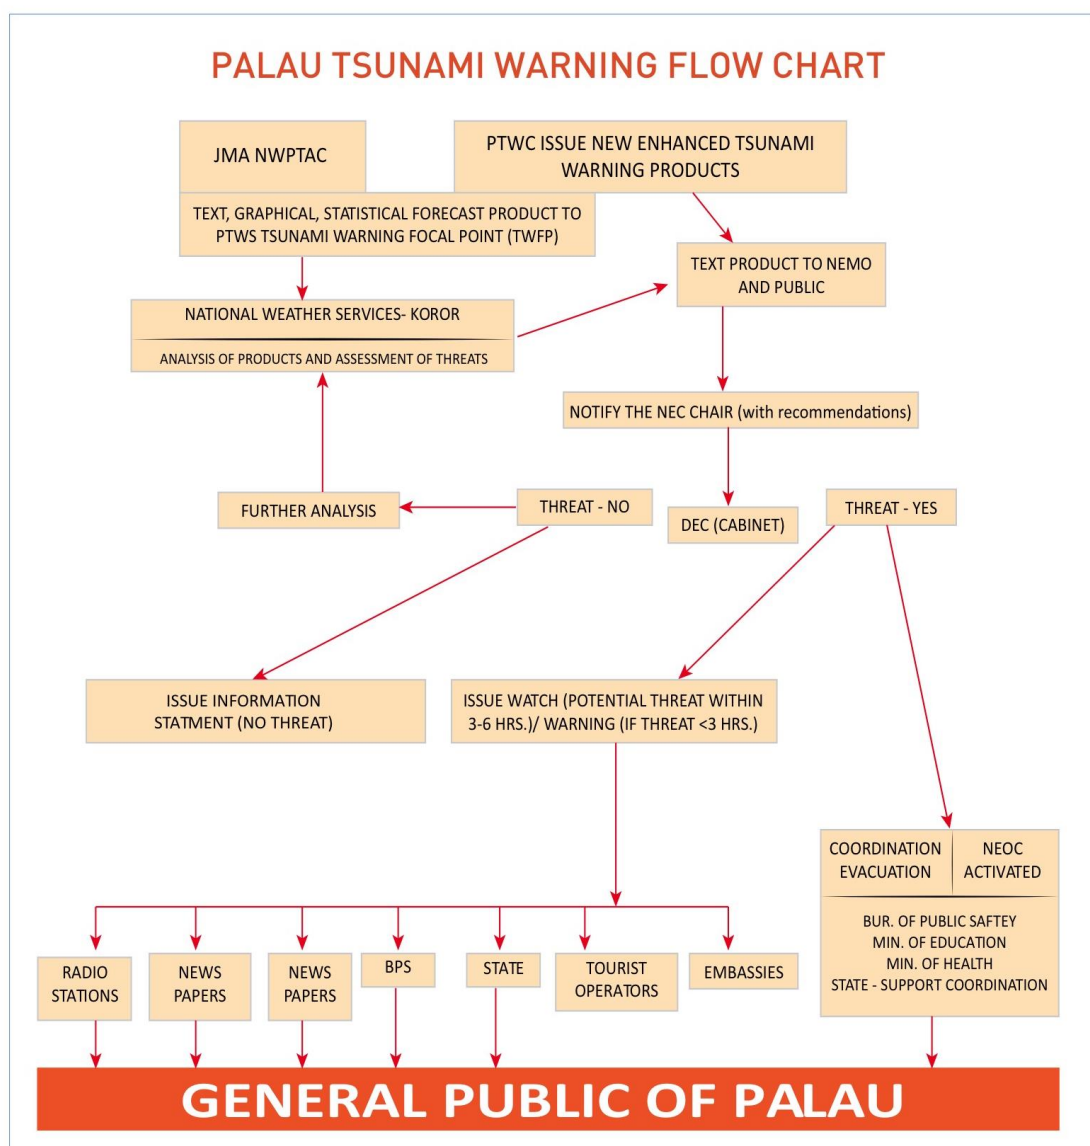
PALAU TSUNAMI WARNING FLOW CHART

JMA NWPTAC

PTWC ISSUE NEW ENHANCED TSUNAMI WARNING PRODUCTS

TEXT, GRAPHICAL, STATISTICAL FORECAST PRODUCT TO PTWS TSUNAMI WARNING FOCAL POINT (TWFP)

TEXT PRODUCT TO NEMO AND PUBLIC

NATIONAL WEATHER SERVICES- KOROR

ANALYSIS OF PRODUCTS AND ASSESSMENT OF THREATS

NOTIFY THE NEC CHAIR (with recommendations)

FURTHER ANALYSIS

THREAT - NO

DEC (CABINET)

THREAT - YES

ISSUE INFORMATION STATMENT (NO THREAT)

ISSUE WATCH (POTENTIAL THREAT WITHIN 3-6 HRS.)/ WARNING (IF THREAT <3 HRS.)

COORDINATION EVACUATION

NEOC ACTIVATED

BUR. OF PUBLIC SAFTEY
MIN. OF EDUCATION
MIN. OF HEALTH
STATE - SUPPORT COORDINATION

RADIO STATIONS

NEWS PAPERS

NEWS PAPERS

BPS

STATE

TOURIST OPERATORS

EMBASSIES

GENERAL PUBLIC OF PALAU